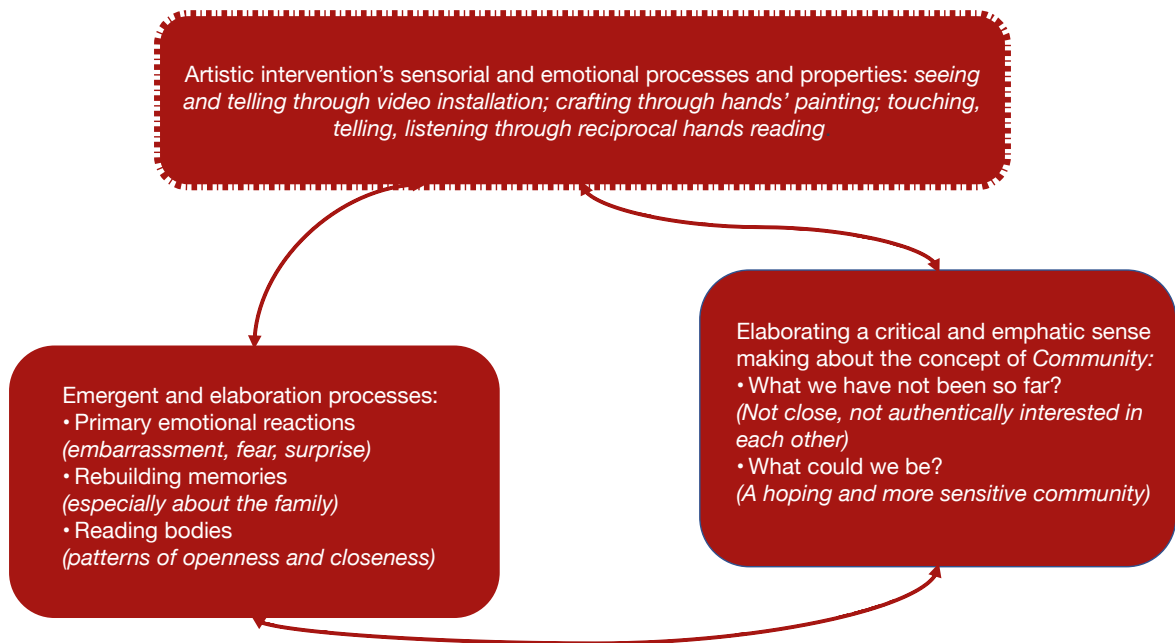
Artistic intervention’s sensorial and emotional processes and properties: *seeing and telling through video installation; crafting through hands’ painting; touching, telling, listening through reciprocal hands reading*

Emergent and elaboration processes:
• Primary emotional reactions
*(embarrassment, fear, surprise)*
• Rebuilding memories
*(especially about the family)*
• Reading bodies
*(patterns of openness and closeness)*

Elaborating a critical and emphatic sense making about the concept of *Community:*
• What we have not been so far?
*(Not close, not authentically interested in each other)*
• What could we be?
*(A hoping and more sensitive community)*